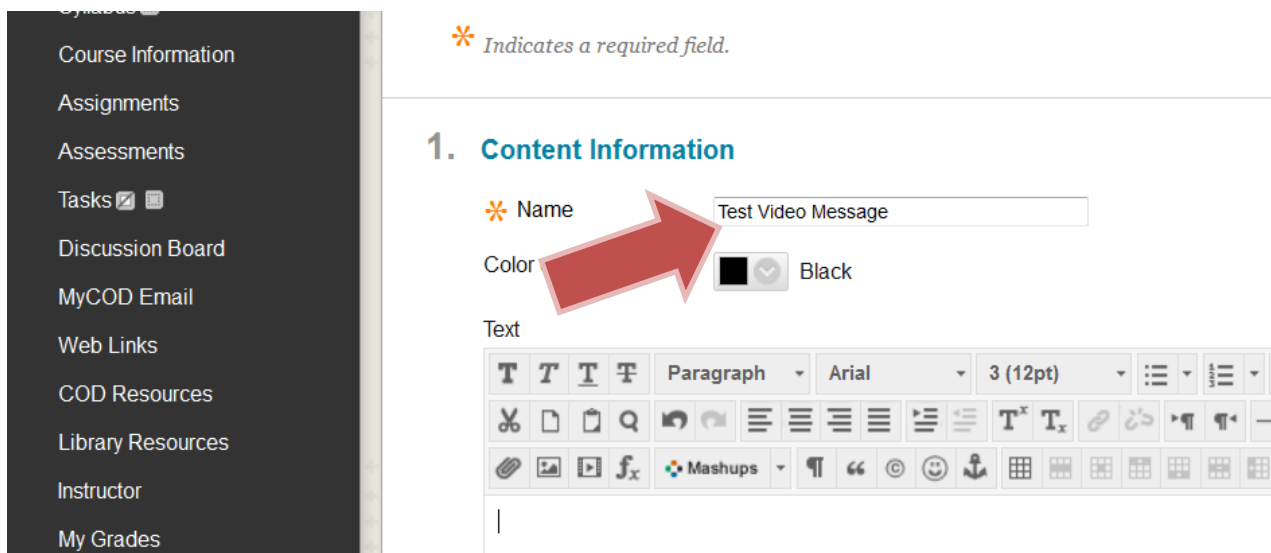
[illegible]

Course Information

Assignments

Assessments

Tasks

Discussion Board

MyCOD Email

Web Links

COD Resources

Library Resources

Instructor

My Grades

* Indicates a required field.

1. Content Information

* Name Test Video Message

Color Black

Text

T T T T Paragraph Arial 3 (12pt)

Mashups